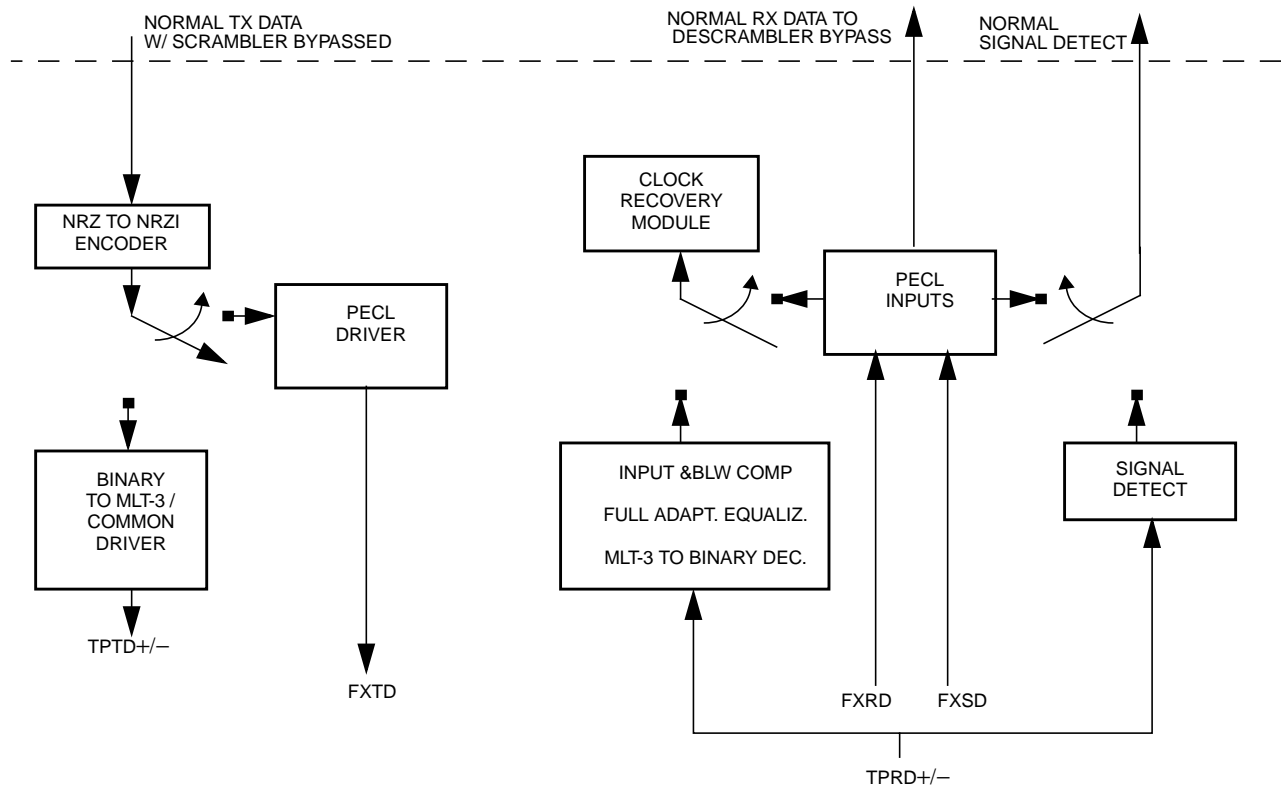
NORMAL TX DATA
W/ SCRAMBLER BYPASSED

NORMAL RX DATA TO
DESCRAMBLER BYPASS

NORMAL
SIGNAL DETECT

NRZ TO NRZI
ENCODER

PECL
DRIVER

CLOCK
RECOVERY
MODULE

PECL
INPUTS

BINARY
TO MLT-3 /
COMMON
DRIVER

TPTD+/−

FXTD

INPUT &BLW COMP

FULL ADAPT. EQUALIZ.

MLT-3 TO BINARY DEC.

SIGNAL
DETECT

FXRD

FXSD

TPRD+/−